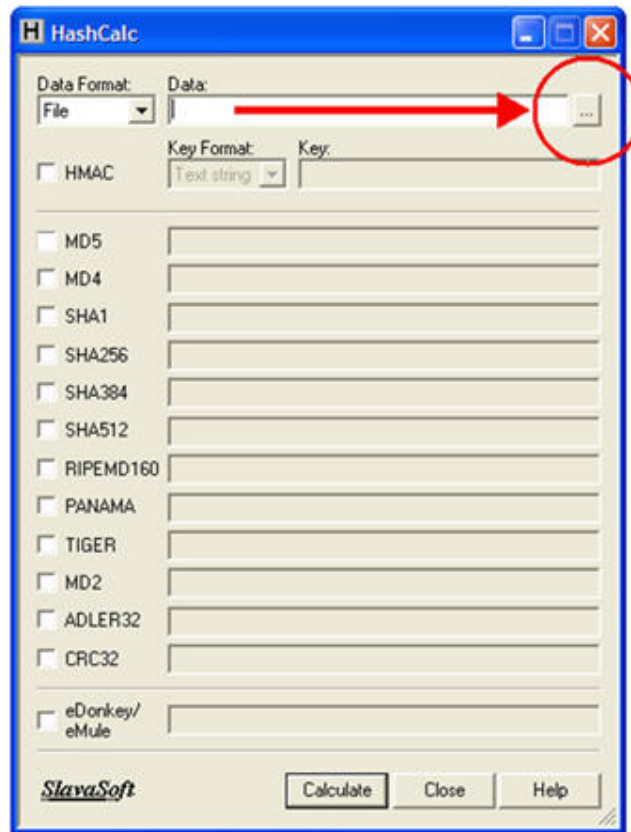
H HashCalc

Data Format:
File

Data:
...

HMAC

Key Format:
Text string

Key:

MD5

MD4

SHA1

SHA256

SHA384

SHA512

RIPEMD160

PANAMA

TIGER

MD2

ADLER32

CRC32

eDonkey/ eMule

SlavaSoft

Calculate

Close

Help